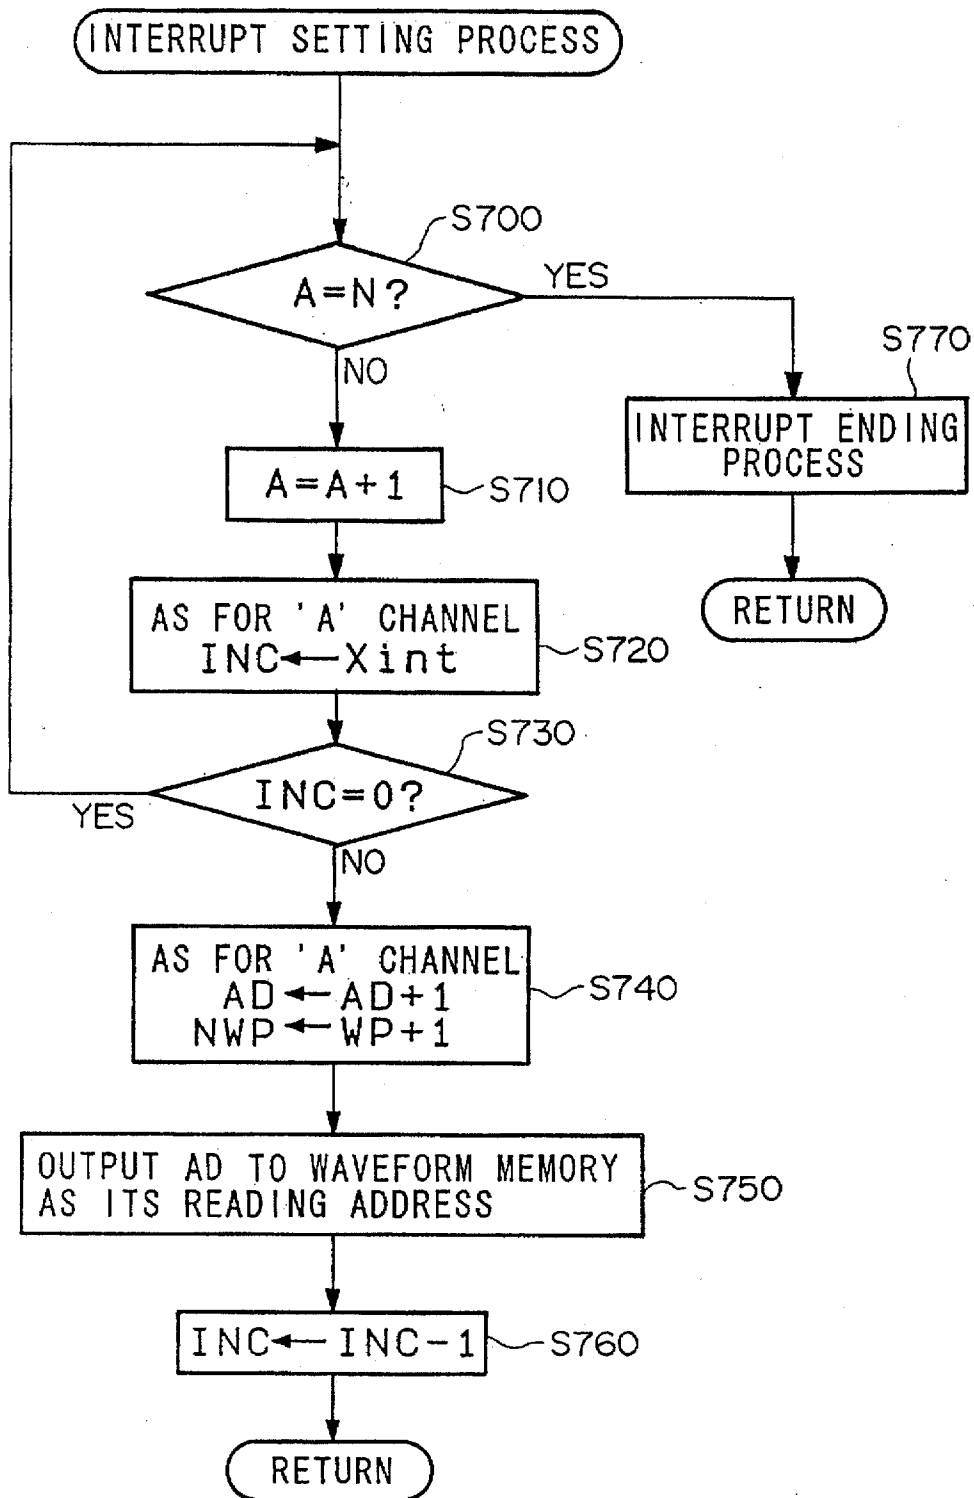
INTERRUPT SETTING PROCESS

S700

A=N?

YES

NO

S770

INTERRUPT ENDING PROCESS

RETURN

A=A+1

S710

AS FOR 'A' CHANNEL
INC ← Xint

S720

S730

INC=0?

YES

NO

AS FOR 'A' CHANNEL
AD ← AD+1
NWP ← WP+1

S740

OUTPUT AD TO WAVEFORM MEMORY AS ITS READING ADDRESS

S750

INC ← INC−1

S760

RETURN